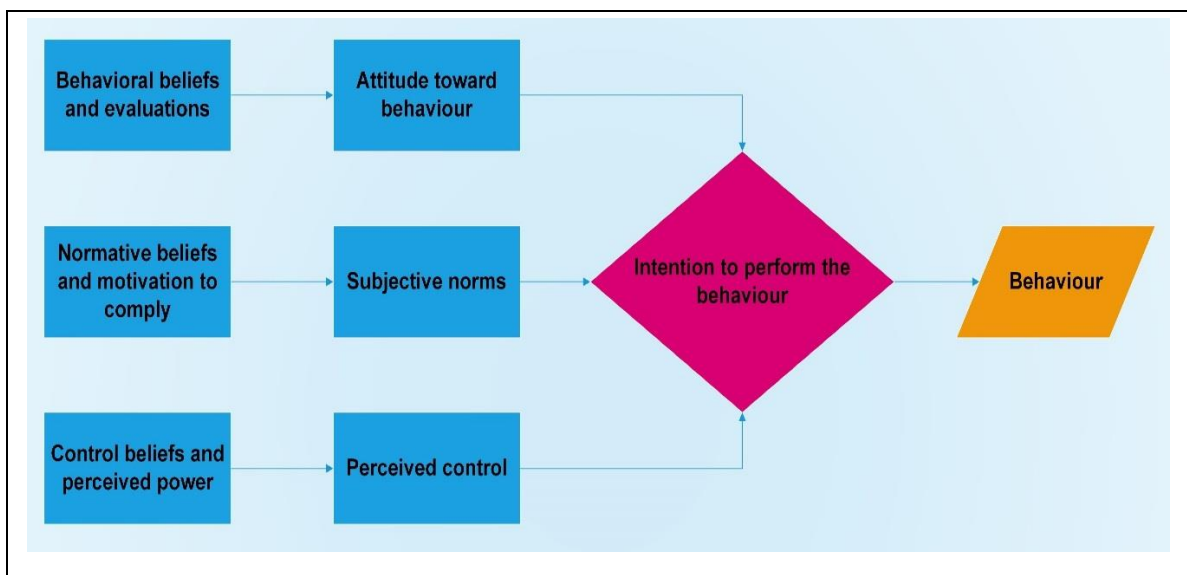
Behavioral beliefs and evaluations

Attitude toward behaviour

Normative beliefs and motivation to comply

Subjective norms

Intention to perform the behaviour

Behaviour

Control beliefs and perceived power

Perceived control